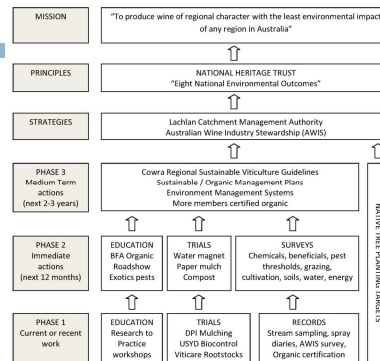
MISSION

"To produce wine of regional character with the least environmental impact of any region in Australia"

PRINCIPLES

NATIONAL HERITAGE TRUST
"Eight National Environmental Outcomes"

STRATEGIES

Lachlan Catchment Management Authority
Australian Wine Industry Stewardship (AWIS)

PHASE 3
Medium Term actions
(next 2-3 years)

Cowra Regional Sustainable Viticulture Guidelines
Sustainable / Organic Management Plans
Environment Management Systems
More members certified organic

PHASE 2
Immediate actions
(next 12 months)

EDUCATION
BFA Organic Roadshow
Exotics pests

TRIALS
Water magnet
Paper mulch
Compost

SURVEYS
Chemicals, beneficials, pest thresholds, grazing, cultivation, soils, water, energy

PHASE 1
Current or recent work

EDUCATION
Research to Practice workshops

TRIALS
DPI Mulching
USYD Biocontrol
Viticare Rootstocks

RECORDS
Stream sampling, spray diaries, AWIS survey, Organic certification

NATIVE TREE PLANTING TARGETS